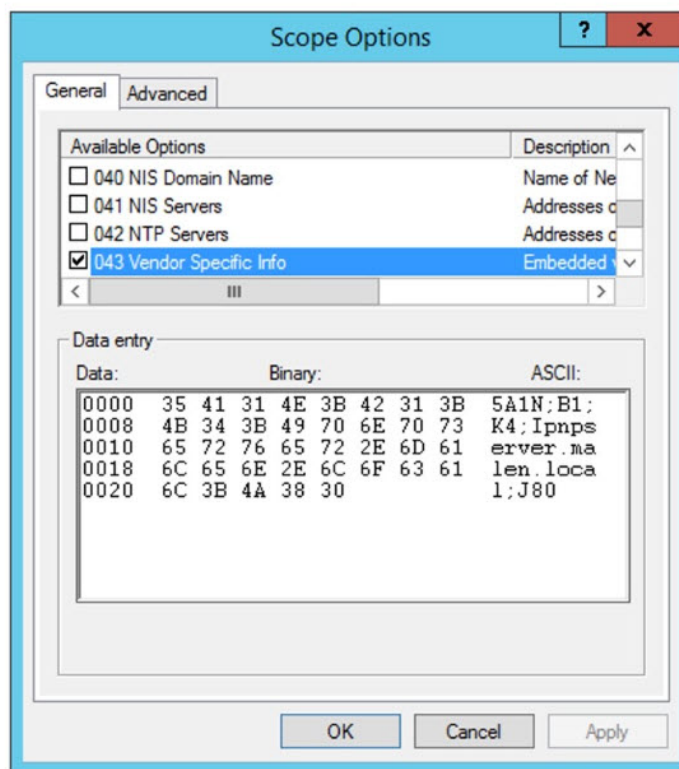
Scope Options

?

x

General

Advanced

| Available Options | Description |
|---|---|
| ☐ 040 NIS Domain Name | Name of Ne |
| ☐ 041 NIS Servers | Addresses c |
| ☐ 042 NTP Servers | Addresses c |
| ☑ 043 Vendor Specific Info | Embedded v |

III

Data entry

Data:

Binary:

ASCII:

0000 35 41 31 4E 3B 42 31 3B 5A1N;B1;
0008 4B 34 3B 49 70 6E 70 73 K4;Ipnps
0010 65 72 76 65 72 2E 6D 61 erver.ma
0018 6C 65 6E 2E 6C 6F 63 61 len.loca
0020 6C 3B 4A 38 30 l;J80

OK

Cancel

Apply